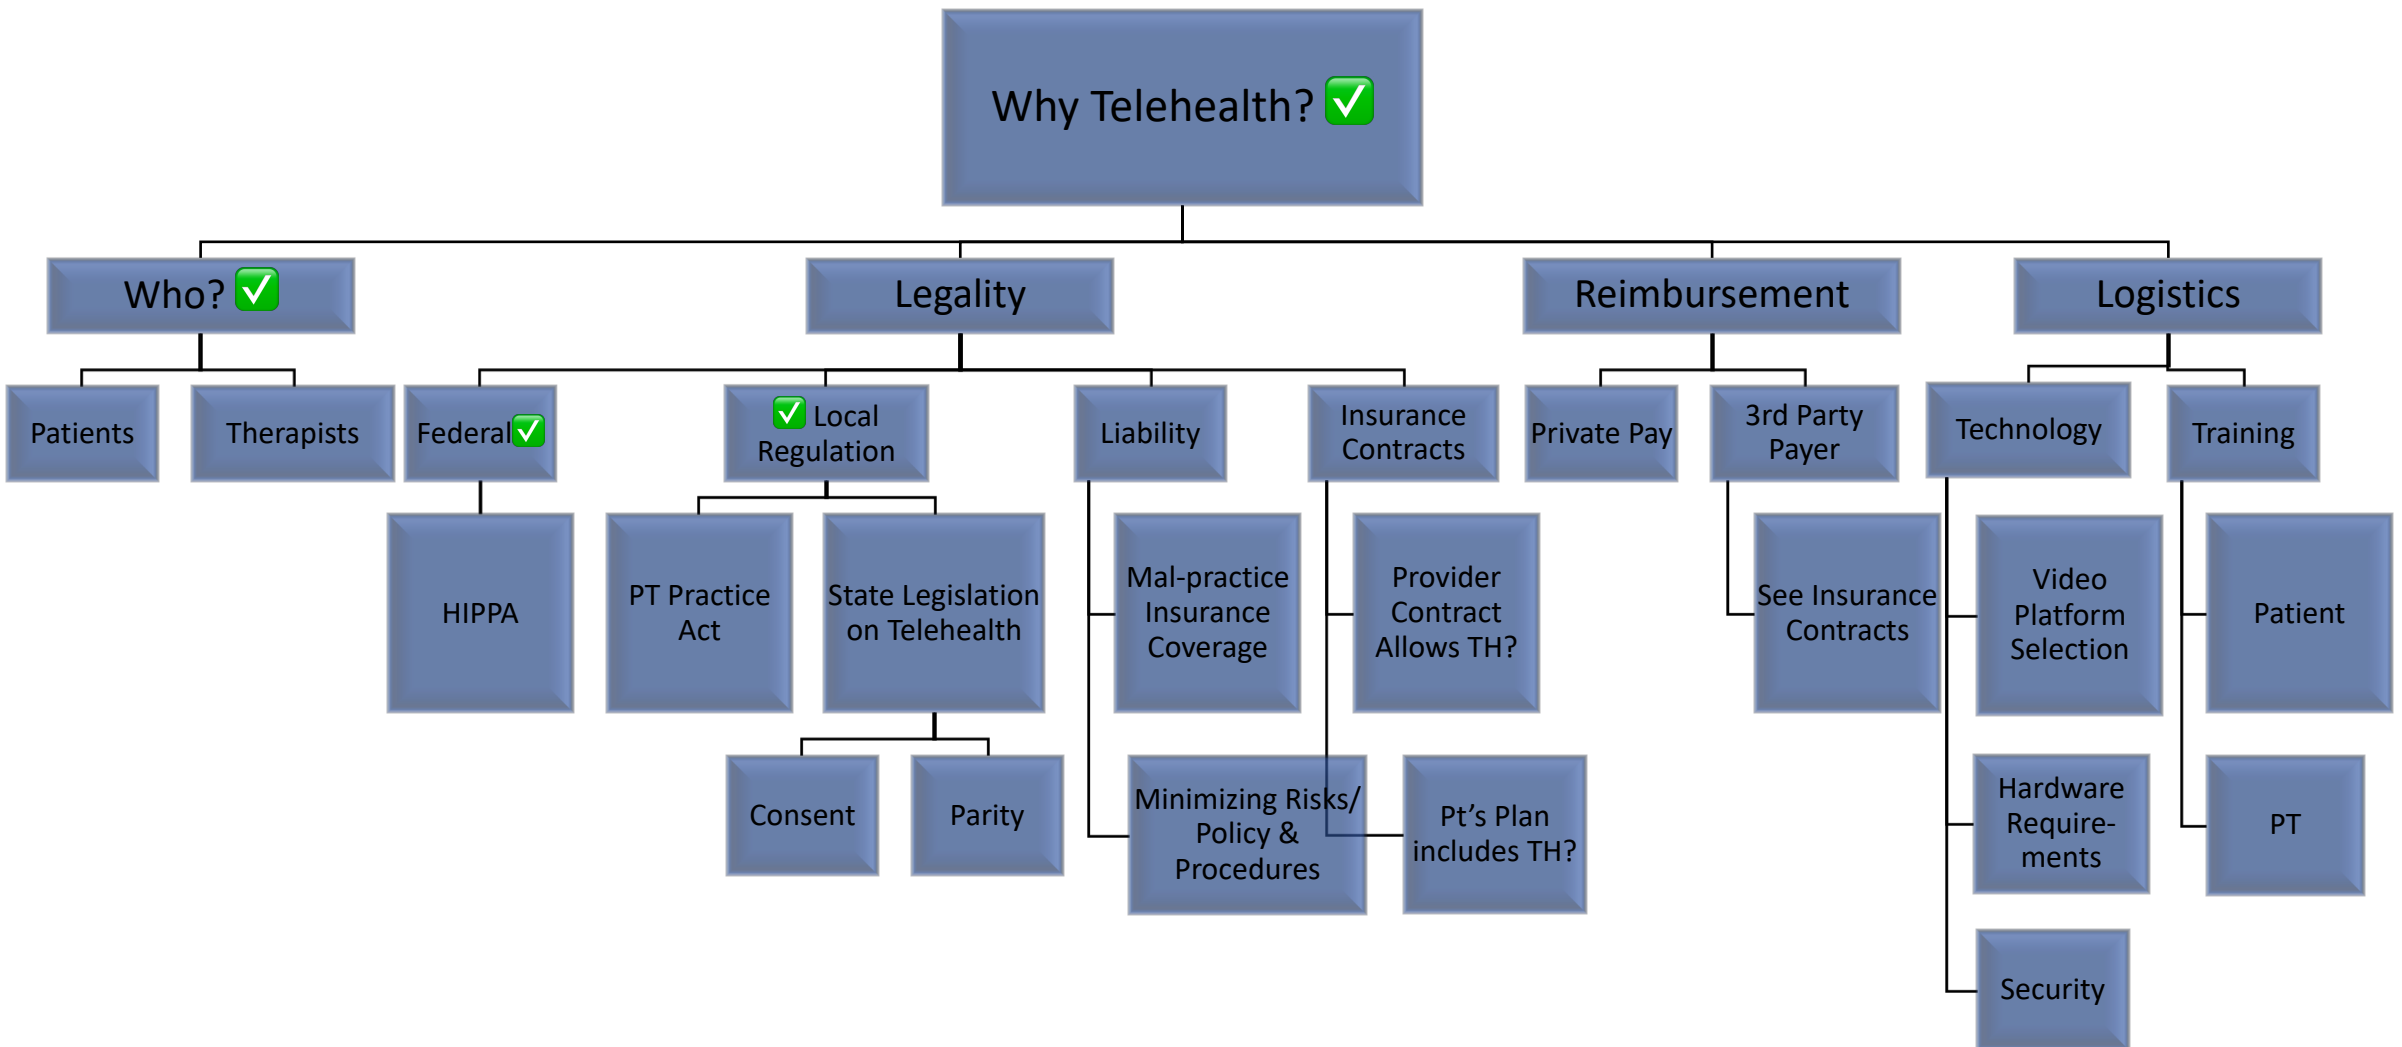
Why Telehealth? ✅

Who? ✅

Patients

Therapists

Legality

Federal ✅

HIPPA

✅ Local Regulation

PT Practice Act

State Legislation on Telehealth

Consent

Parity

Liability

Mal-practice Insurance Coverage

Minimizing Risks/ Policy & Procedures

Insurance Contracts

Provider Contract Allows TH?

Pt's Plan includes TH?

Reimbursement

Private Pay

3rd Party Payer

See Insurance Contracts

Logistics

Technology

Video Platform Selection

Hardware Require-ments

Security

Training

Patient

PT